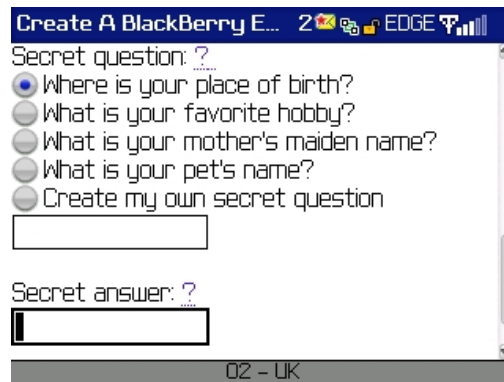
Create A BlackBerry E... 2 EDGE

Secret question: ?

Where is your place of birth?

What is your favorite hobby?

What is your mother's maiden name?

What is your pet's name?

Create my own secret question

Secret answer: ?

O2 - UK